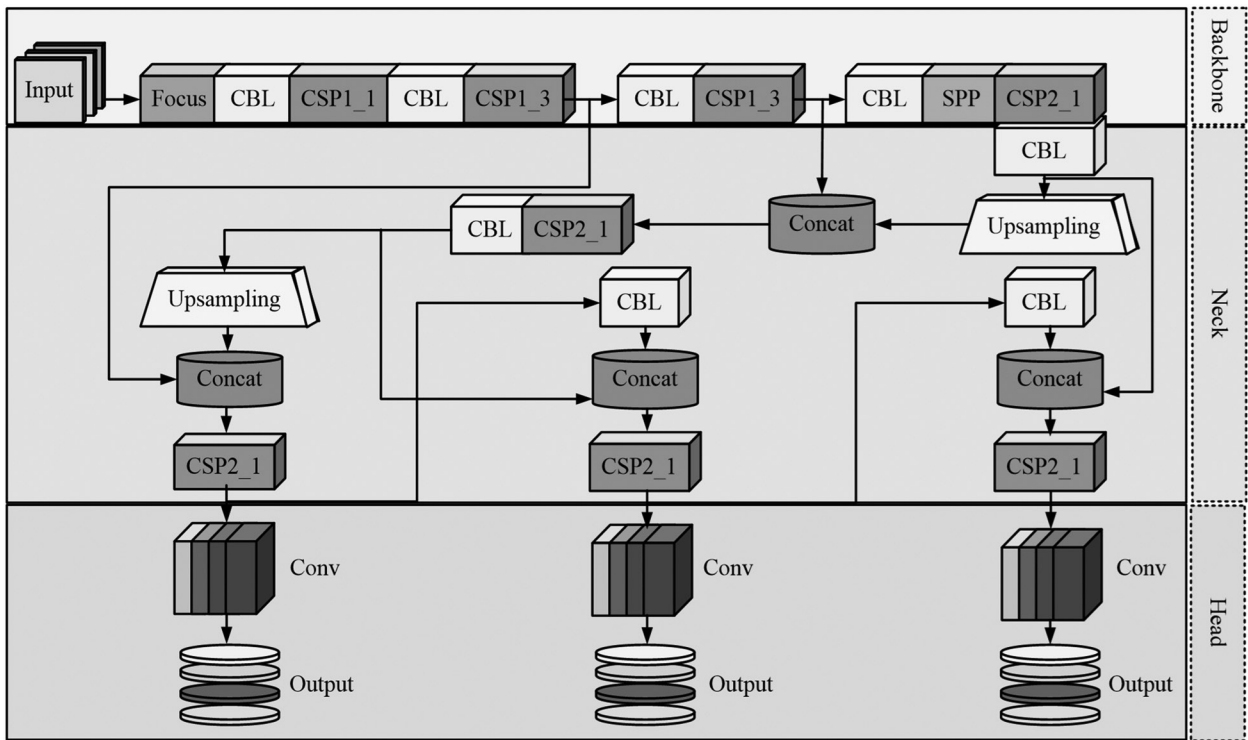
Backbone

Input

Focus CBL CSP1_1 CBL CSP1_3

CBL CSP1_3

CBL SPP CSP2_1

Neck

CBL

CBL CSP2_1

Concat

Upsampling

Upsampling

CBL

CBL

Concat

Concat

Concat

CSP2_1

CSP2_1

CSP2_1

Head

Conv

Conv

Conv

Output

Output

Output